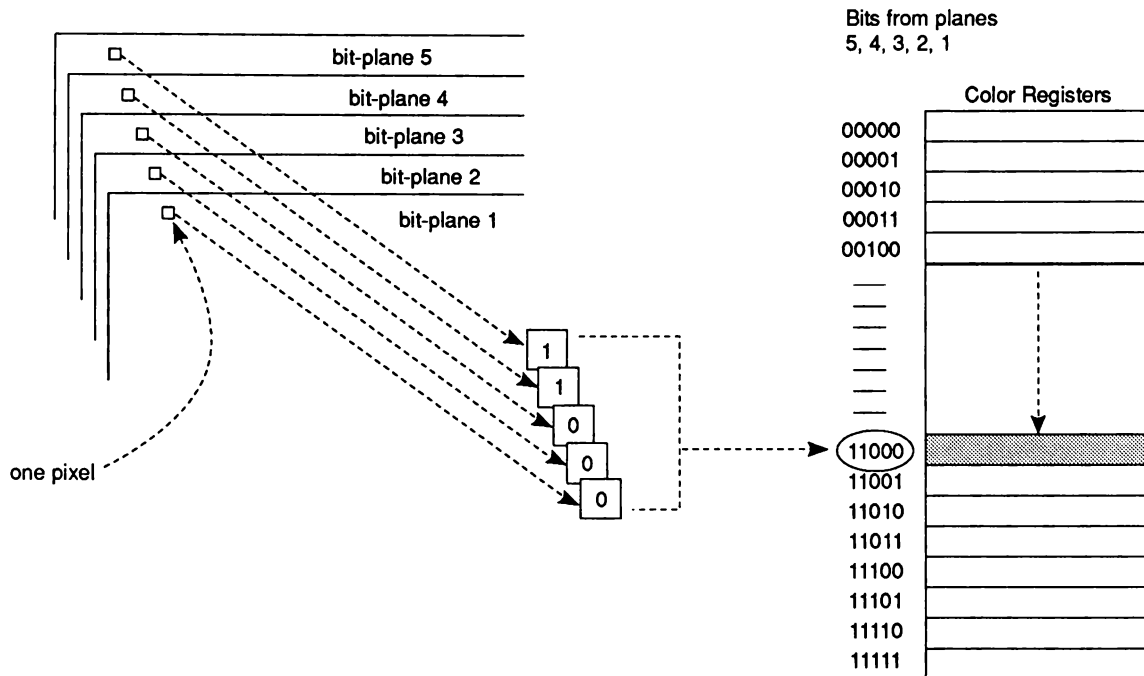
bit-plane 5
bit-plane 4
bit-plane 3
bit-plane 2
bit-plane 1

one pixel

1
1
0
0
0

Bits from planes
5, 4, 3, 2, 1

Color Registers

00000
00001
00010
00011
00100

11000
11001
11010
11011
11100
11101
11110
11111